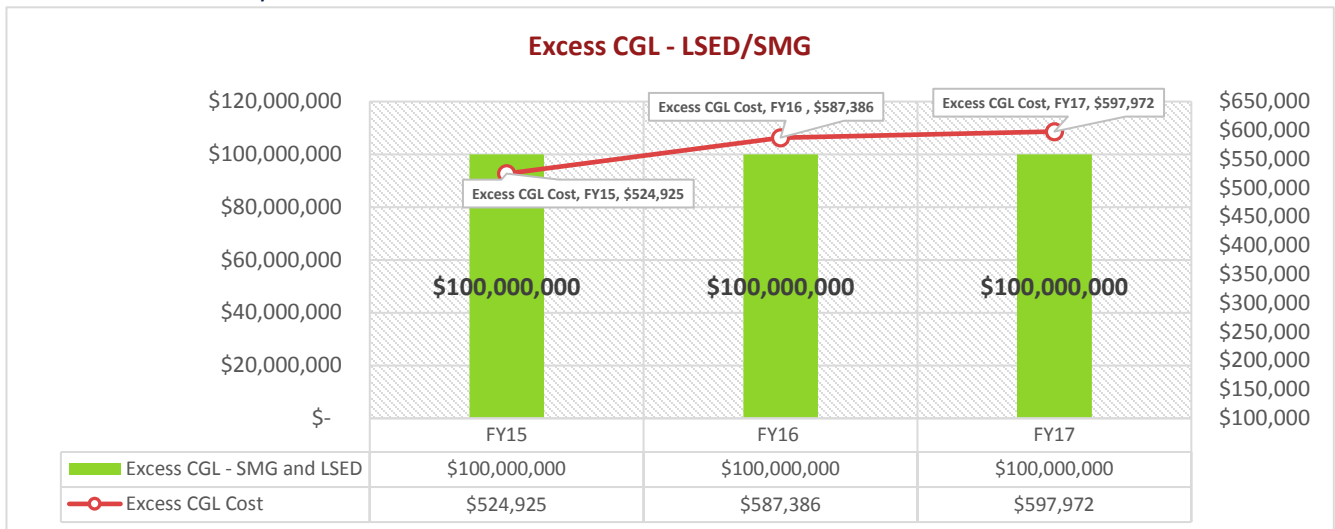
Excess CGL - LSED/SMG

$120,000,000
$100,000,000
$80,000,000
$60,000,000
$40,000,000
$20,000,000
$-

$650,000
$600,000
$550,000
$500,000
$450,000
$400,000
$350,000
$300,000
$250,000
$200,000
$150,000
$100,000

Excess CGL Cost, FY15, $524,925
Excess CGL Cost, FY16 , $587,386
Excess CGL Cost, FY17, $597,972

$100,000,000
$100,000,000
$100,000,000

| | FY15 | FY16 | FY17 |
|---|---|---|---|
| Excess CGL - SMG and LSED | $100,000,000 | $100,000,000 | $100,000,000 |
| Excess CGL Cost | $524,925 | $587,386 | $597,972 |